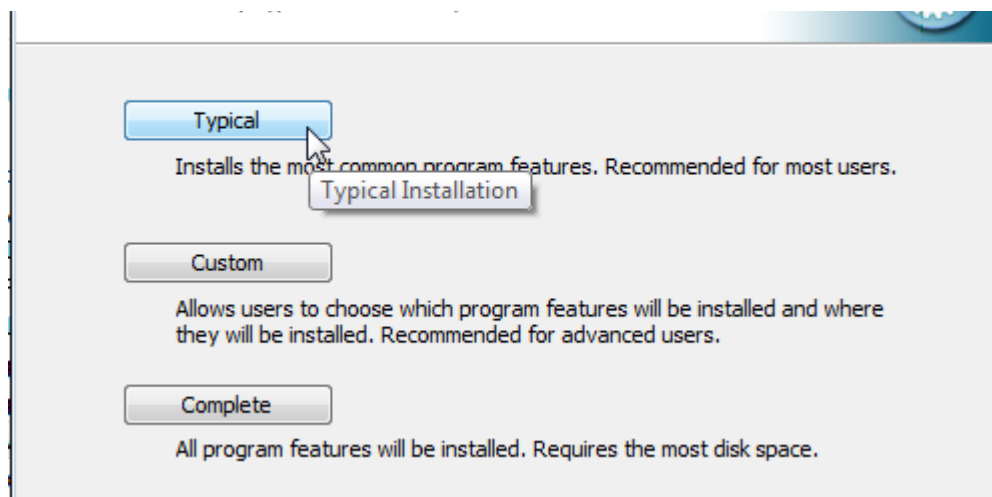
Typical

Installs the most common program features. Recommended for most users.

Typical Installation

Custom

Allows users to choose which program features will be installed and where they will be installed. Recommended for advanced users.

Complete

All program features will be installed. Requires the most disk space.